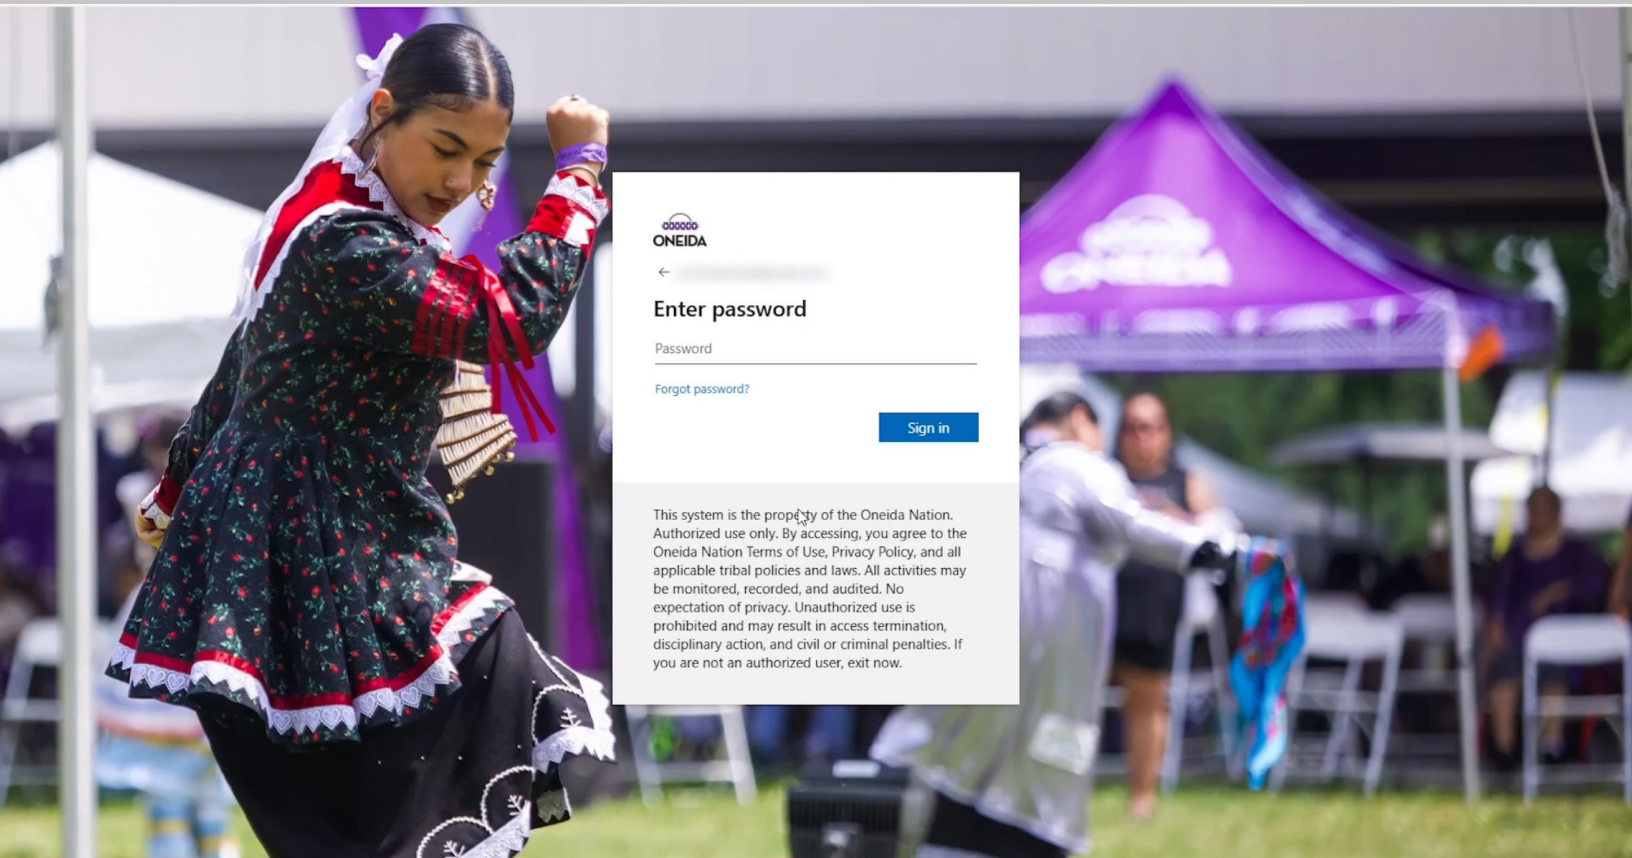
ONEIDA

←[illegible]

Enter password

Password

Forgot password?

Sign in

This system is the property of the Oneida Nation. Authorized use only. By accessing, you agree to the Oneida Nation Terms of Use, Privacy Policy, and all applicable tribal policies and laws. All activities may be monitored, recorded, and audited. No expectation of privacy. Unauthorized use is prohibited and may result in access termination, disciplinary action, and civil or criminal penalties. If you are not an authorized user, exit now.

ONEIDA